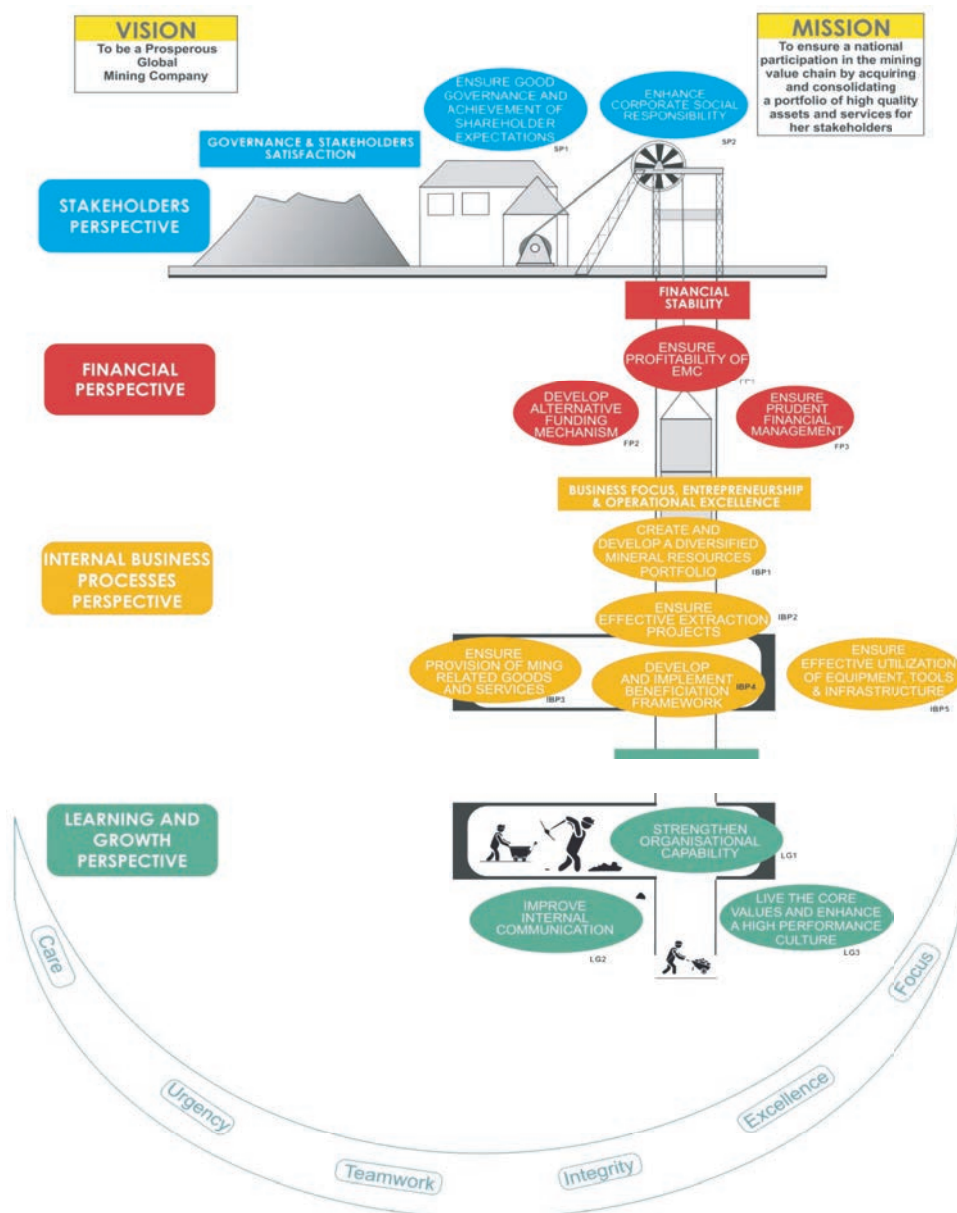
VISION
To be a Prosperous Global Mining Company

MISSION
To ensure a national participation in the mining value chain by acquiring and consolidating a portfolio of high quality assets and services for her stakeholders

GOVERNANCE & STAKEHOLDERS SATISFACTION

ENSURE GOOD GOVERNANCE AND ACHIEVEMENT OF SHAREHOLDER EXPECTATIONS
SP1

ENHANCE CORPORATE SOCIAL RESPONSIBILITY
SP2

STAKEHOLDERS PERSPECTIVE

FINANCIAL STABILITY

FINANCIAL PERSPECTIVE

ENSURE PROFITABILITY OF EMC
FP1

DEVELOP ALTERNATIVE FUNDING MECHANISM
FP2

ENSURE PRUDENT FINANCIAL MANAGEMENT
FP3

BUSINESS FOCUS, ENTREPRENEURSHIP & OPERATIONAL EXCELLENCE

INTERNAL BUSINESS PROCESSES PERSPECTIVE

CREATE AND DEVELOP A DIVERSIFIED MINERAL RESOURCES PORTFOLIO
IBP1

ENSURE EFFECTIVE EXTRACTION PROJECTS
IBP2

ENSURE PROVISION OF MING RELATED GOODS AND SERVICES
IBP3

DEVELOP AND IMPLEMENT BENEFICIATION FRAMEWORK
IBP4

ENSURE EFFECTIVE UTILIZATION OF EQUIPMENT, TOOLS & INFRASTRUCTURE
IBP5

LEARNING AND GROWTH PERSPECTIVE

STRENGTHEN ORGANISATIONAL CAPABILITY
LG1

IMPROVE INTERNAL COMMUNICATION
LG2

LIVE THE CORE VALUES AND ENHANCE A HIGH PERFORMANCE CULTURE
LG3

Care
Urgency
Teamwork
Integrity
Excellence
Focus